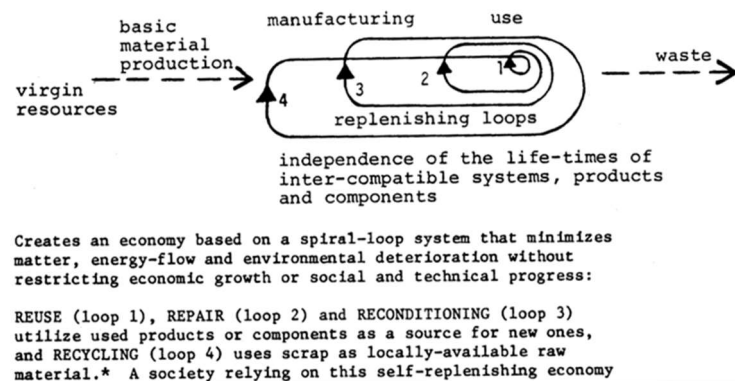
basic material production

manufacturing

use

virgin resources

waste

4

3

2

1

replenishing loops

independence of the life-times of inter-compatible systems, products and components

Creates an economy based on a spiral-loop system that minimizes matter, energy-flow and environmental deterioration without restricting economic growth or social and technical progress:

REUSE (loop 1), REPAIR (loop 2) and RECONDITIONING (loop 3) utilize used products or components as a source for new ones, and RECYCLING (loop 4) uses scrap as locally-available raw material.* A society relying on this self-replenishing economy